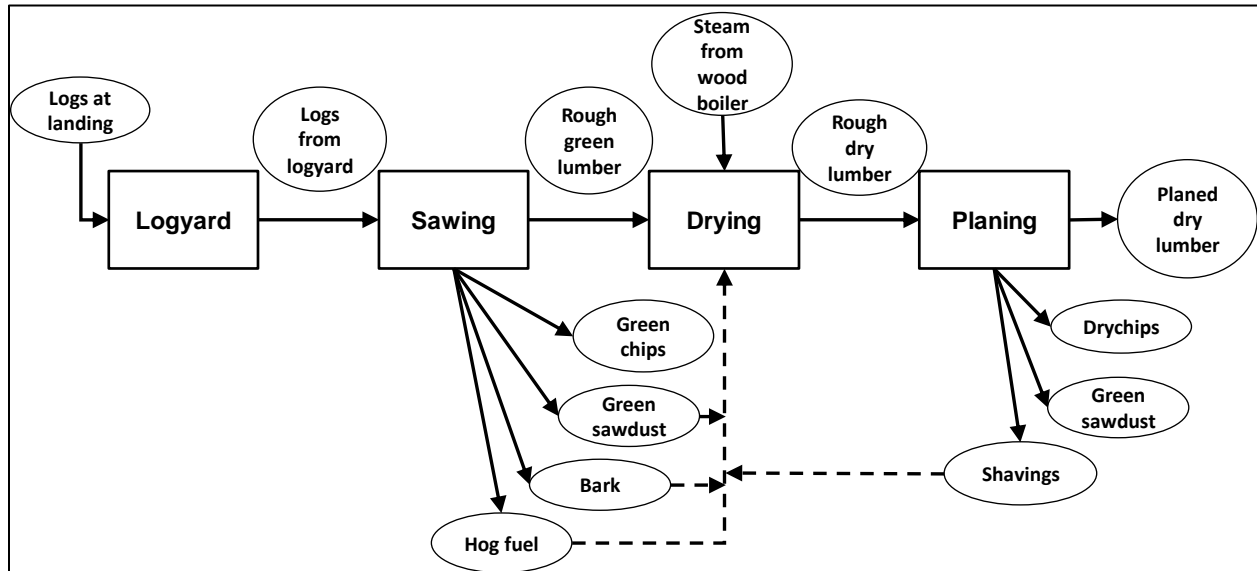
Logs at landing

Logyard

Logs from logyard

Sawing

Rough green lumber

Steam from wood boiler

Drying

Rough dry lumber

Planing

Planed dry lumber

Green chips

Green sawdust

Bark

Hog fuel

Drychips

Green sawdust

Shavings